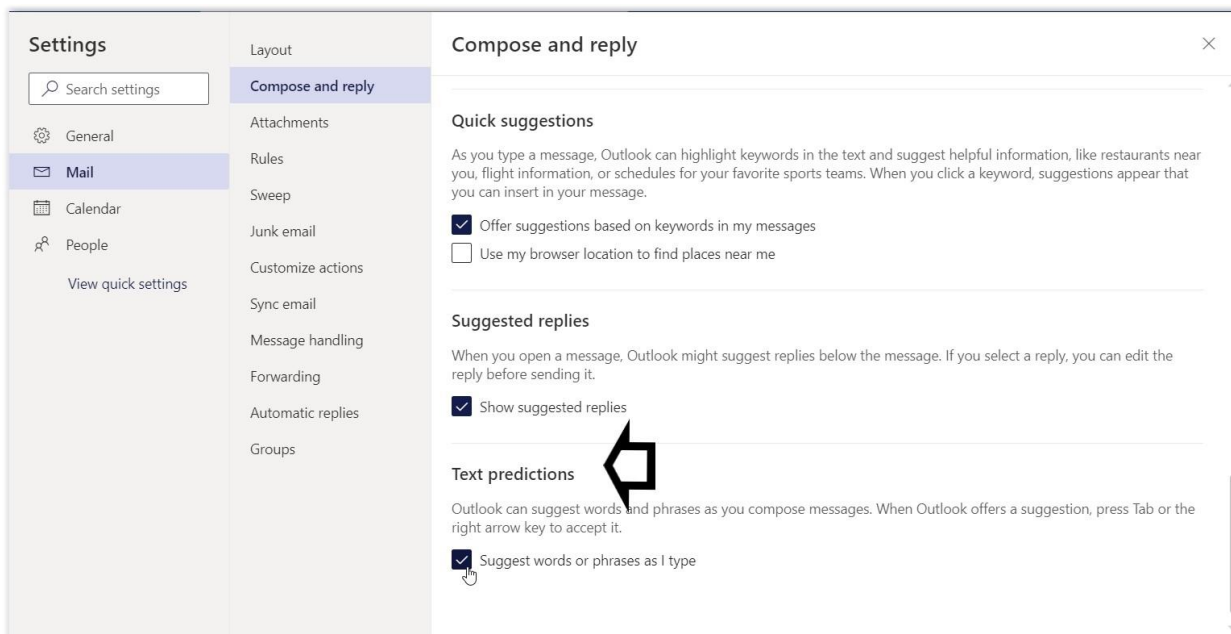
Settings

Search settings

General

Mail

Calendar

People

View quick settings

Layout

Compose and reply

Attachments

Rules

Sweep

Junk email

Customize actions

Sync email

Message handling

Forwarding

Automatic replies

Groups

Compose and reply

Quick suggestions

As you type a message, Outlook can highlight keywords in the text and suggest helpful information, like restaurants near you, flight information, or schedules for your favorite sports teams. When you click a keyword, suggestions appear that you can insert in your message.

Offer suggestions based on keywords in my messages

Use my browser location to find places near me

Suggested replies

When you open a message, Outlook might suggest replies below the message. If you select a reply, you can edit the reply before sending it.

Show suggested replies

Text predictions

Outlook can suggest words and phrases as you compose messages. When Outlook offers a suggestion, press Tab or the right arrow key to accept it.

Suggest words or phrases as I type